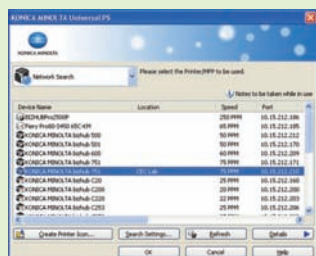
KONICA MINOLTA Universal PS

KONICA MINOLTA

Network Search

Please select the Printer/MFP to be used.

Notes to be taken while in use

| Device Name | Location | Speed | Port |
|---|---|---|---|
| RICOH Afficio2550P | | 25PPM | 10.15.212.186 |
| Fiery Pro80-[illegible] | | 65PPM | 10.15.212.185 |
| KONICA MINOLTA bizhub 500 | | 50PPM | 10.15.212.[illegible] |
| KONICA MINOLTA bizhub 501 | | 50PPM | 10.15.212.170 |
| KONICA MINOLTA bizhub 600 | | 60PPM | 10.15.212.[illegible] |
| KONICA MINOLTA bizhub 751 | | 75PPM | 10.15.212.171 |
| KONICA MINOLTA bizhub 751 | CEC Lab | 75PPM | 10.15.212.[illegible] |
| KONICA MINOLTA bizhub C20 | | 20PPM | 10.15.212.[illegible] |
| KONICA MINOLTA bizhub C200 | | 20PPM | 10.15.212.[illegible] |
| KONICA MINOLTA bizhub C220 | | 22PPM | 10.15.212.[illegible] |
| KONICA MINOLTA bizhub C253 | | 25PPM | 10.15.212.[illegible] |

Create Printer Icon... | Search Settings... | Refresh | Details

OK | Cancel | Help